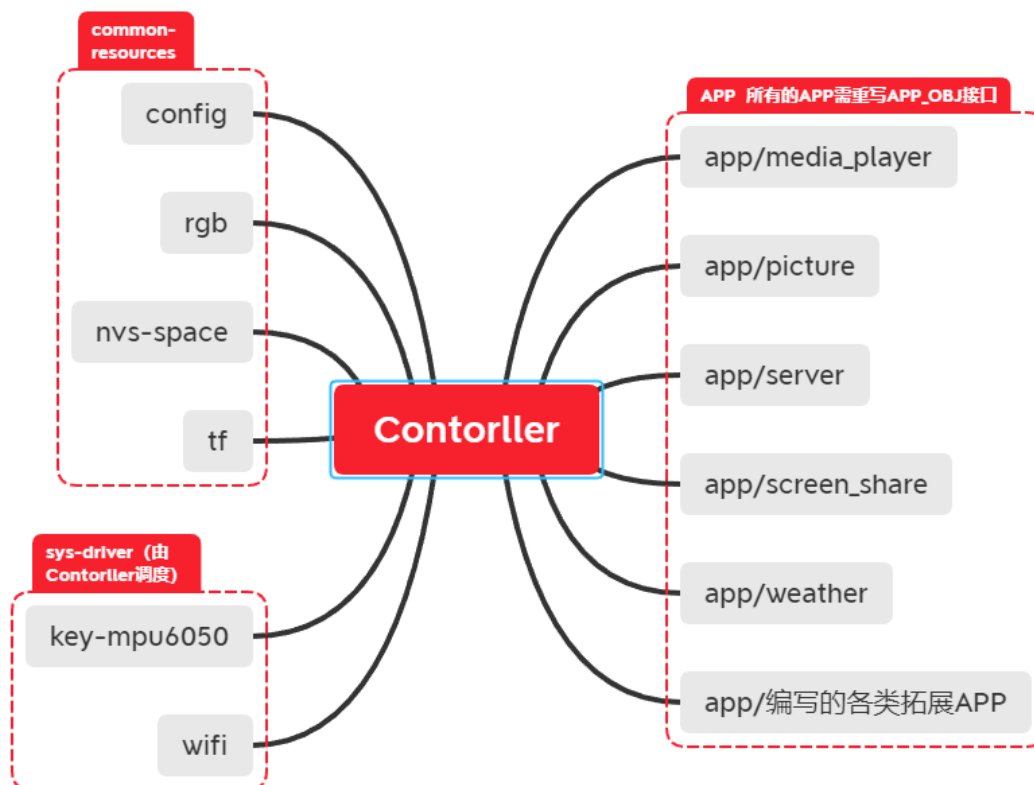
common-resources

config

rgb

nvs-space

tf

sys-driver（由Contorller调度）

key-mpu6050

wifi

Contorller

APP 所有的APP需重写APP_OBJ接口

app/media_player

app/picture

app/server

app/screen_share

app/weather

app/编写的各类拓展APP